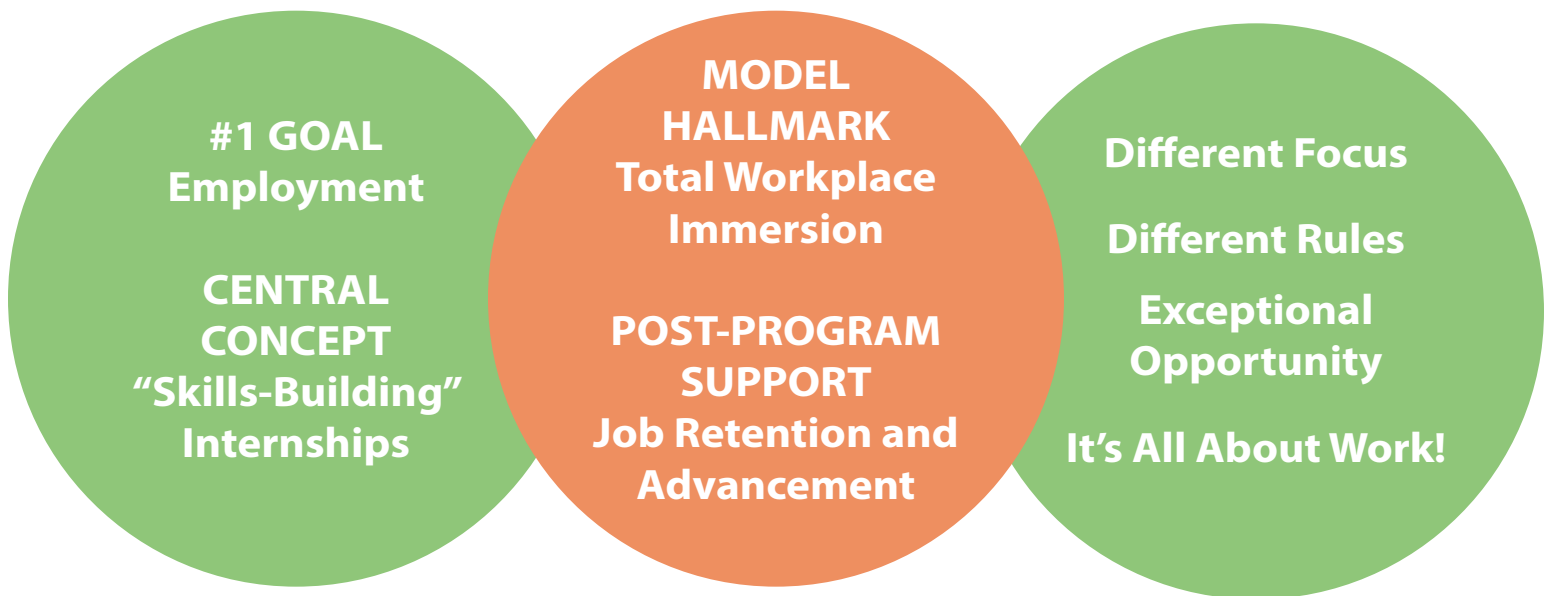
#1 GOAL
Employment

CENTRAL CONCEPT
“Skills-Building” Internships

MODEL HALLMARK
Total Workplace Immersion

POST-PROGRAM SUPPORT
Job Retention and Advancement

Different Focus

Different Rules

Exceptional Opportunity

It’s All About Work!